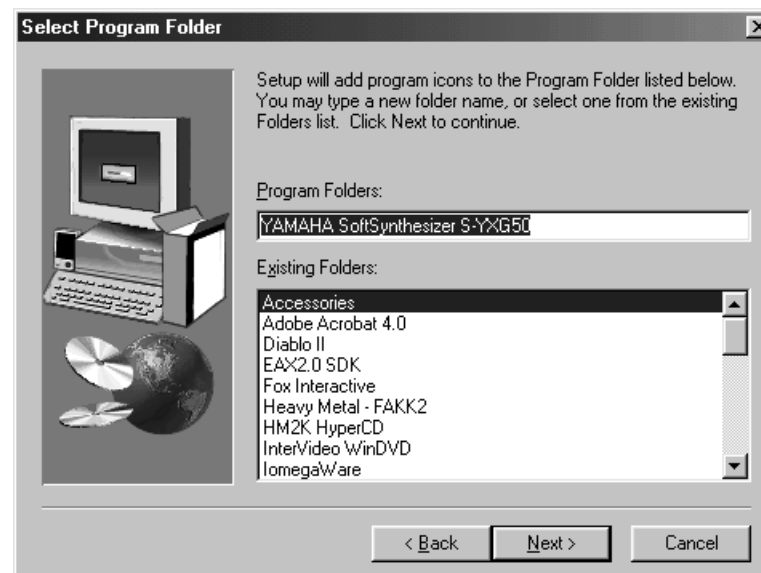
Select Program Folder

Setup will add program icons to the Program Folder listed below. You may type a new folder name, or select one from the existing Folders list. Click Next to continue.

Program Folders:

YAMAHA SoftSynthesizer S-YXG50

Existing Folders:

Accessories
Adobe Acrobat 4.0
Diablo II
EAX2.0 SDK
Fox Interactive
Heavy Metal - FAKK2
HM2K HyperCD
InterVideo WinDVD
IomegaWare

< Back
Next >
Cancel